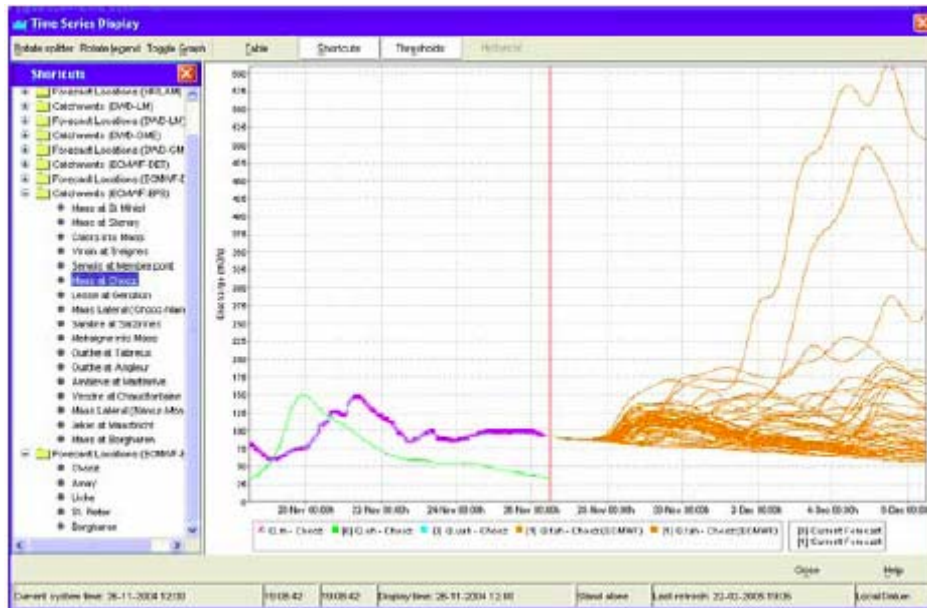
Time Series Display

Rotate splitter Rotate legend Toggle Graph | Table | Shortcuts | Thresholds | Hindcast

Shortcuts

Forecast Locations (HIRLAM)
Catchments (DWD-LM)
Forecast Locations (DWD-LM)
Catchments (DWD-GME)
Forecast Locations (DWD-GM
Catchments (ECMWF-DET)
Forecast Locations (ECMWF-D
Catchments (ECMWF-EPS)
Maas at St Mihiel
Maas at Stenay
Chiers into Maas
Viroin at Treignes
Semois at Membre pont
Maas at Chooz
Lesse at Gendron
Maas Lateral Chooz-Namur
Sambre at Salzinnes
Mehaigne into Maas
Ourthe at Tabreux
Ourthe at Angleur
Amblève at Martinrive
Vesdre at Chaudfontaine
Maas Lateral Namur-Monsin
Jeker at Maastricht
Maas at Borgharen
Forecast Locations (ECMWF-E
Chooz
Amay
Liche
St. Pieter
Borgharen

Discharge (m3/s)

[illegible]

20 Nov 00:00h | 22 Nov 00:00h | 24 Nov 00:00h | 26 Nov 00:00h | 28 Nov 00:00h | 30 Nov 00:00h | 2 Dec 00:00h | 4 Dec 00:00h | 6 Dec 00:00h

Q.m - Chooz | [E] Q.sh - Chooz | [I] Q.sah - Chooz | [F] Q.fah - Chooz(ECMWF) | [F] Q.fah - Chooz(ECMWF) | [I] Current Forecast [F] Current Forecast

Close | Help

Current system time: 26-11-2004 12:00 | 19:08:42 | 19:08:42 | Display time: 26-11-2004 12:00 | Stand alone | Last refresh: 22-02-2005 19:06 | Local Datum